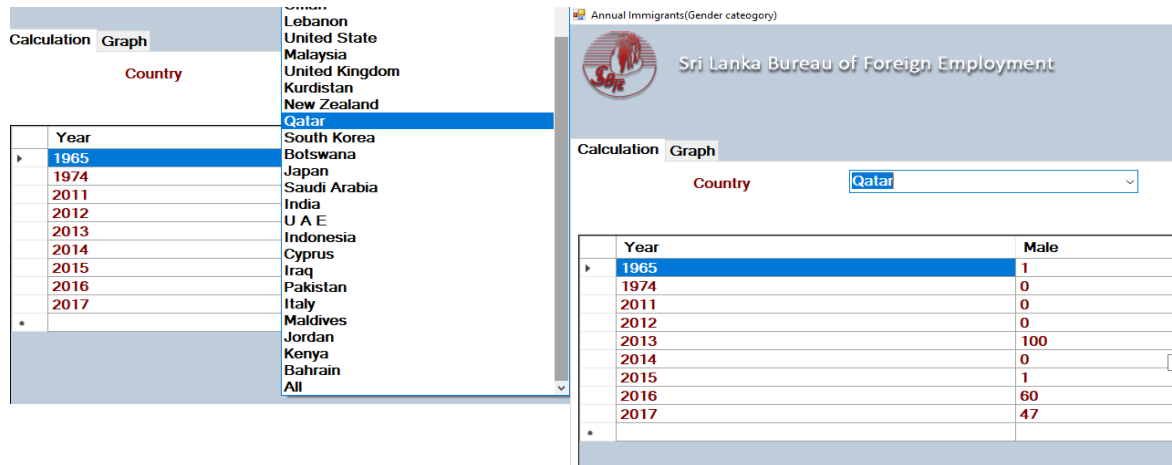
Calculation Graph

Country

| | Year |
|---|---|
| ▸ | 1965 |
| | 1974 |
| | 2011 |
| | 2012 |
| | 2013 |
| | 2014 |
| | 2015 |
| | 2016 |
| | 2017 |
| * | |

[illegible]
Lebanon
United State
Malaysia
United Kingdom
Kurdistan
New Zealand
Qatar
South Korea
Botswana
Japan
Saudi Arabia
India
U A E
Indonesia
Cyprus
Iraq
Pakistan
Italy
Maldives
Jordan
Kenya
Bahrain
All

Annual Immigrants(Gender cateogory)

SBFE

Sri Lanka Bureau of Foreign Employment

Calculation Graph

Country Qatar

| | Year | Male |
|---|---|---|
| ▸ | 1965 | 1 |
| | 1974 | 0 |
| | 2011 | 0 |
| | 2012 | 0 |
| | 2013 | 100 |
| | 2014 | 0 |
| | 2015 | 1 |
| | 2016 | 60 |
| | 2017 | 47 |
| * | | |